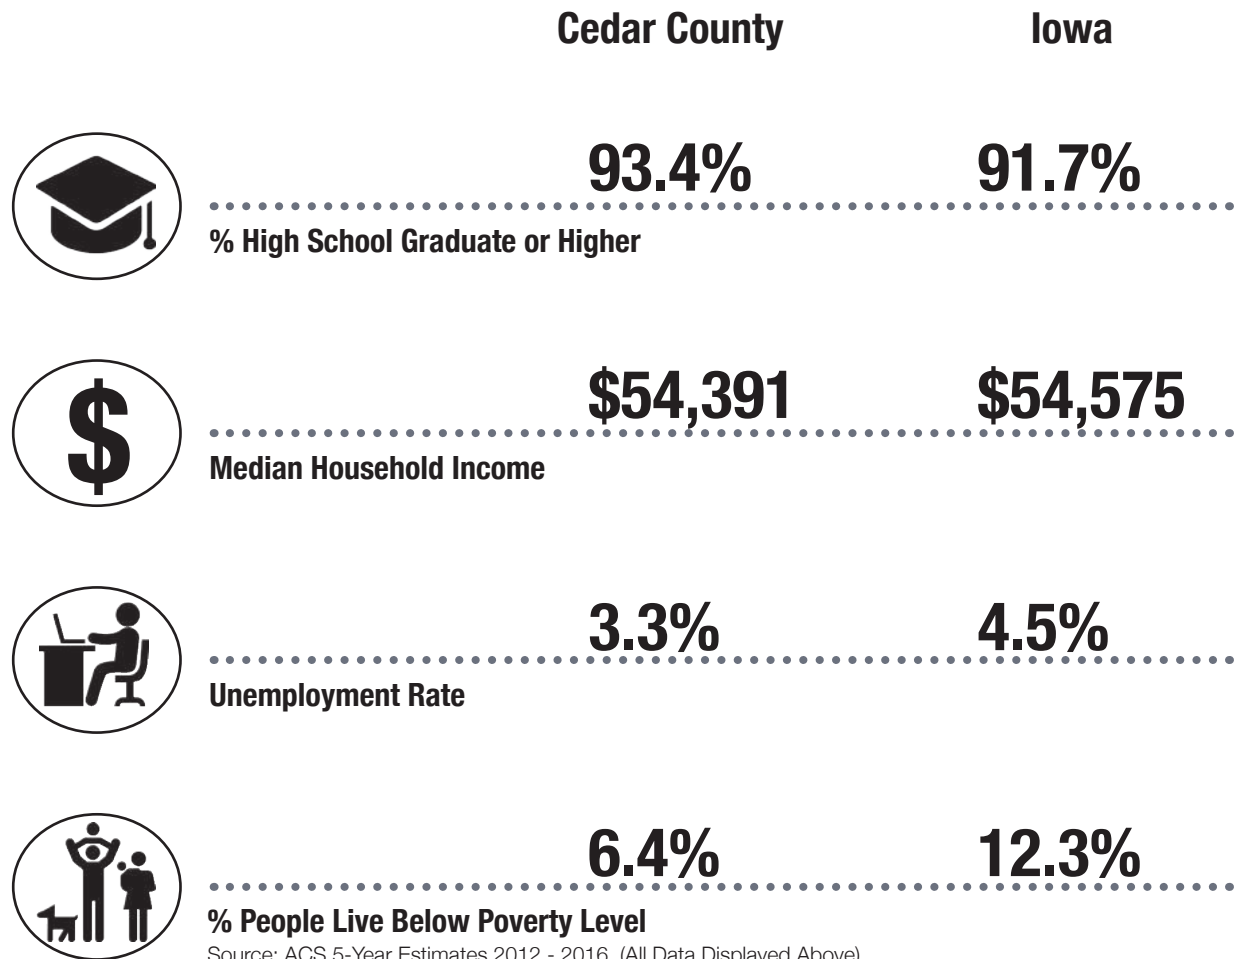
Cedar County Iowa

93.4% 91.7%
% High School Graduate or Higher

\$54,391 \$54,575
Median Household Income

3.3% 4.5%
Unemployment Rate

6.4% 12.3%
% People Live Below Poverty Level

Source: ACS 5-Year Estimates 2012 - 2016 (All Data Displayed Above)